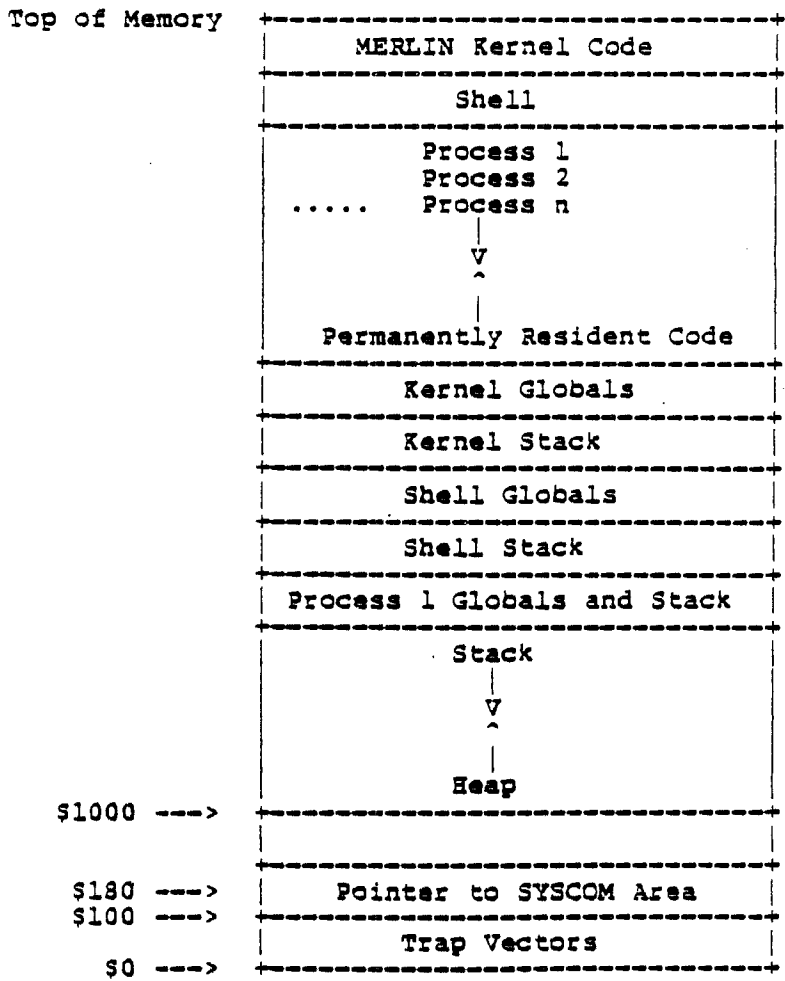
Top of Memory

MERLIN Kernel Code

Shell

Process 1
Process 2
..... Process n

V
^

Permanently Resident Code

Kernel Globals

Kernel Stack

Shell Globals

Shell Stack

Process 1 Globals and Stack

Stack

V
^

Heap

$1000 --->

$180 ---> Pointer to SYSCOM Area
$100 --->

Trap Vectors

$0 --->